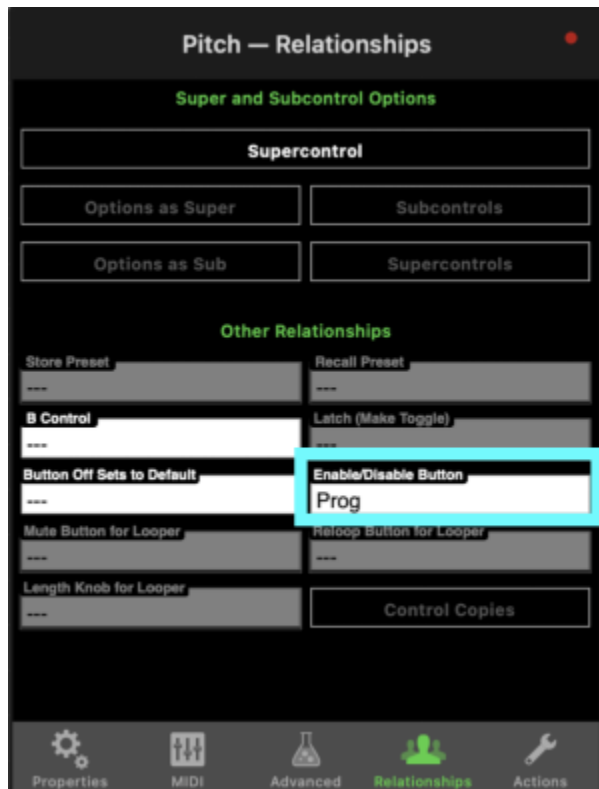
Pitch — Relationships

Super and Subcontrol Options

Supercontrol

Options as Super

Subcontrols

Options as Sub

Supercontrols

Other Relationships

Store Preset
---

Recall Preset
---

B Control
---

Latch (Make Toggle)
---

Button Off Sets to Default
---

Enable/Disable Button
Prog

Mute Button for Looper
---

Reloop Button for Looper
---

Length Knob for Looper
---

Control Copies

Properties
MIDI
Advanced
Relationships
Actions